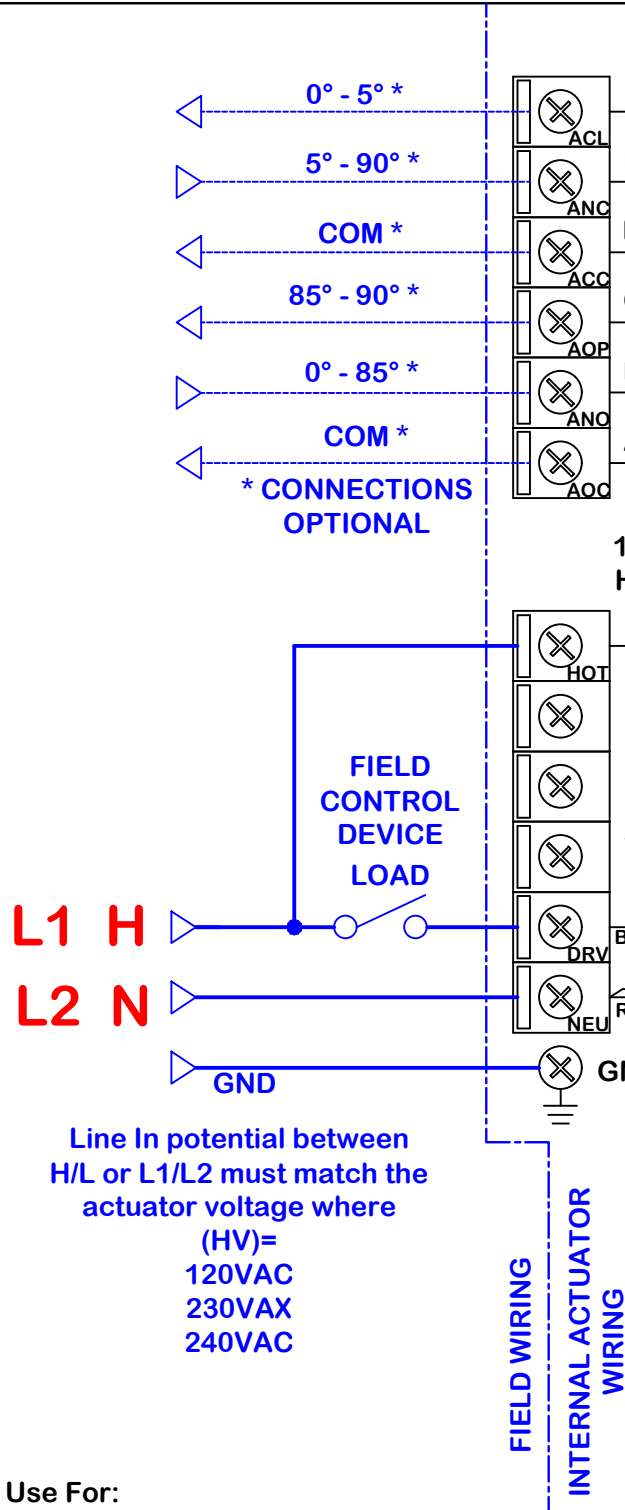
0° - 5° *

5° - 90° *

COM *

85° - 90° *

0° - 85° *

COM *

* CONNECTIONS OPTIONAL

ACL

ANC

ACC

AOP

ANO

AOC

1

H

HOT

FIELD CONTROL DEVICE

LOAD

L1 H

L2 N

DRV

NEU

B

R

GND

GI

Line In potential between H/L or L1/L2 must match the actuator voltage where (HV)= 120VAC 230VAX 240VAC

FIELD WIRING

INTERNAL ACTUATOR WIRING

Use For: